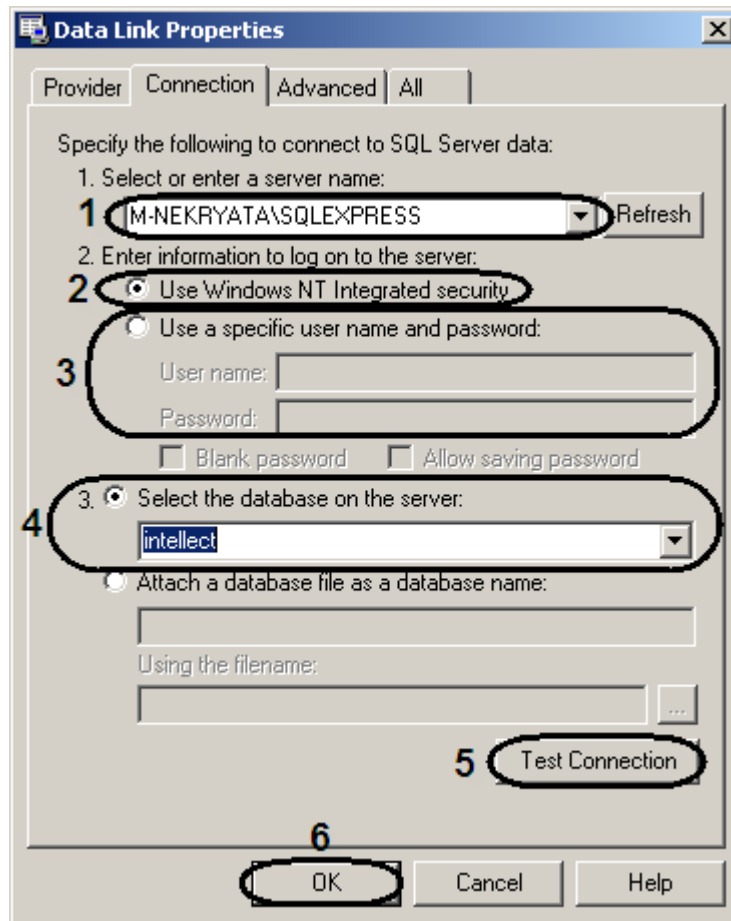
Data Link Properties

Provider | Connection | Advanced | All

Specify the following to connect to SQL Server data:

1. Select or enter a server name:

1 M-NEKRYATA\SQLEXPRESS Refresh

2. Enter information to log on to the server:

2 Use Windows NT Integrated security

Use a specific user name and password:

3 User name:

Password:

Blank password Allow saving password

4 3. Select the database on the server:

intellect

Attach a database file as a database name:

Using the filename:

...

5 Test Connection

6

OK Cancel Help